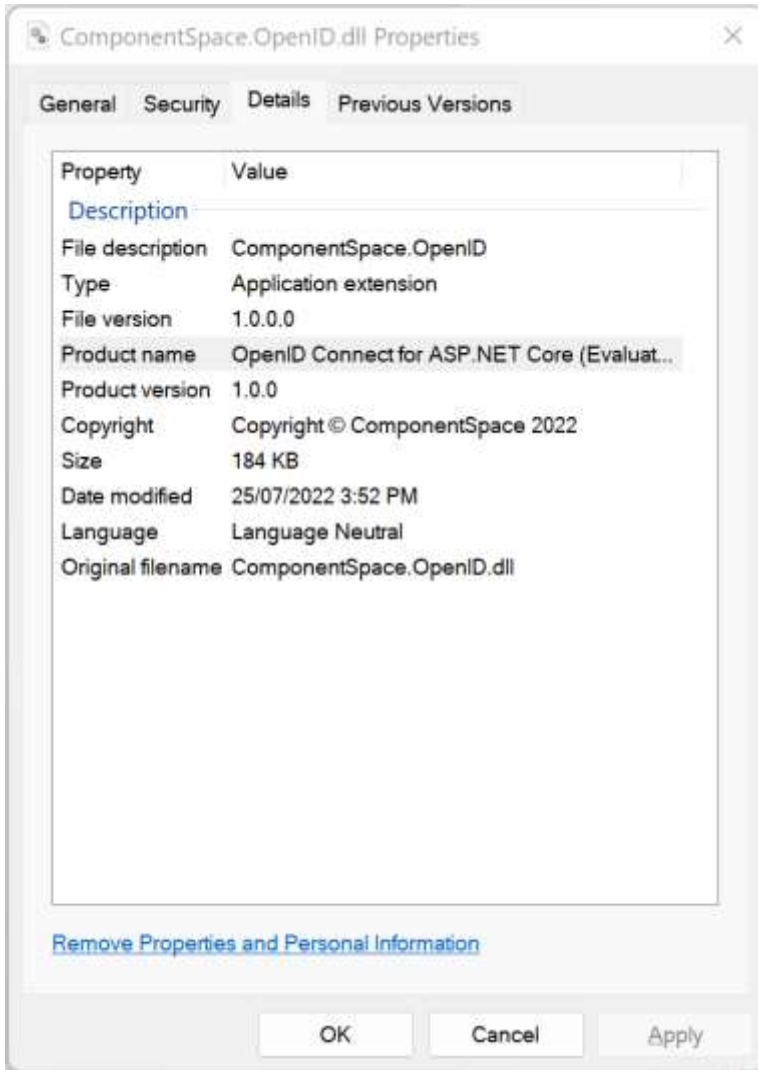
ComponentSpace.OpenID.dll Properties

×

General Security Details Previous Versions

| Property | Value |
|---|---|
| Description | |
| File description | ComponentSpace.OpenID |
| Type | Application extension |
| File version | 1.0.0.0 |
| Product name | OpenID Connect for ASP.NET Core (Evaluat... |
| Product version | 1.0.0 |
| Copyright | Copyright © ComponentSpace 2022 |
| Size | 184 KB |
| Date modified | 25/07/2022 3:52 PM |
| Language | Language Neutral |
| Original filename | ComponentSpace.OpenID.dll |

Remove Properties and Personal Information

OK Cancel Apply